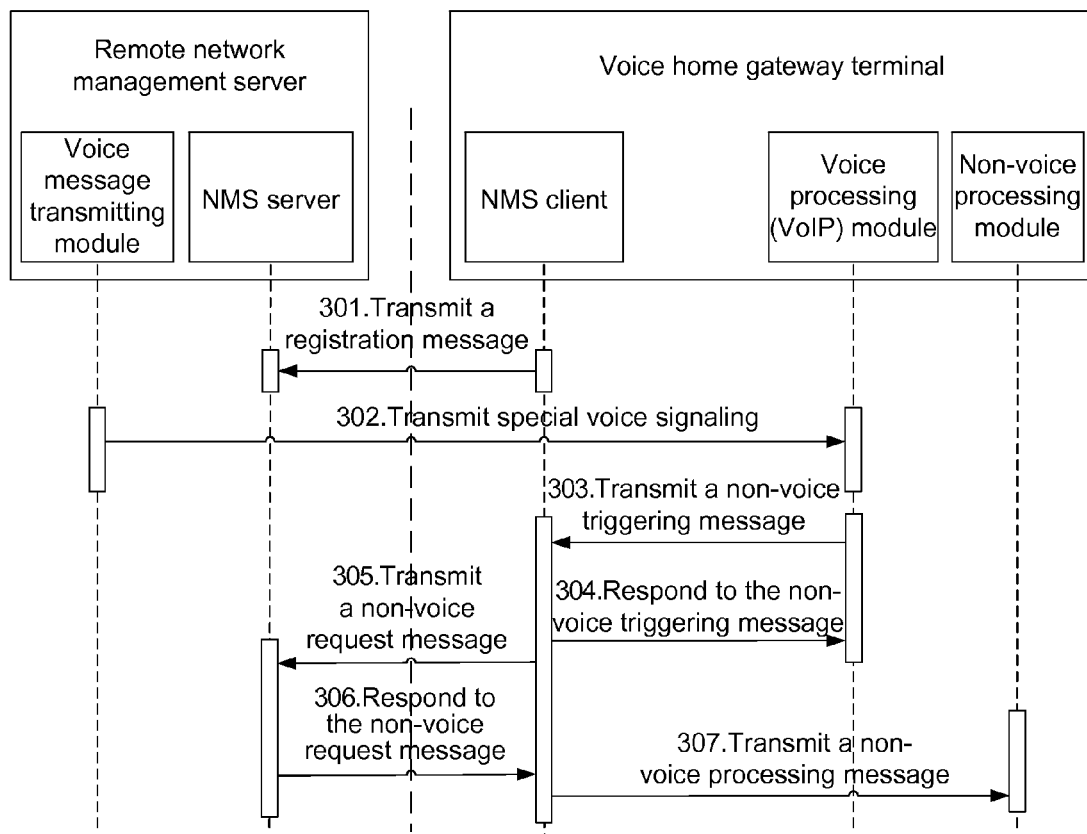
Remote network management server

Voice message transmitting module

NMS server

Voice home gateway terminal

NMS client

Voice processing (VoIP) module

Non-voice processing module

301.Transmit a registration message

302.Transmit special voice signaling

303.Transmit a non-voice triggering message

304.Respond to the non-voice triggering message

305.Transmit a non-voice request message

306.Respond to the non-voice request message

307.Transmit a non-voice processing message